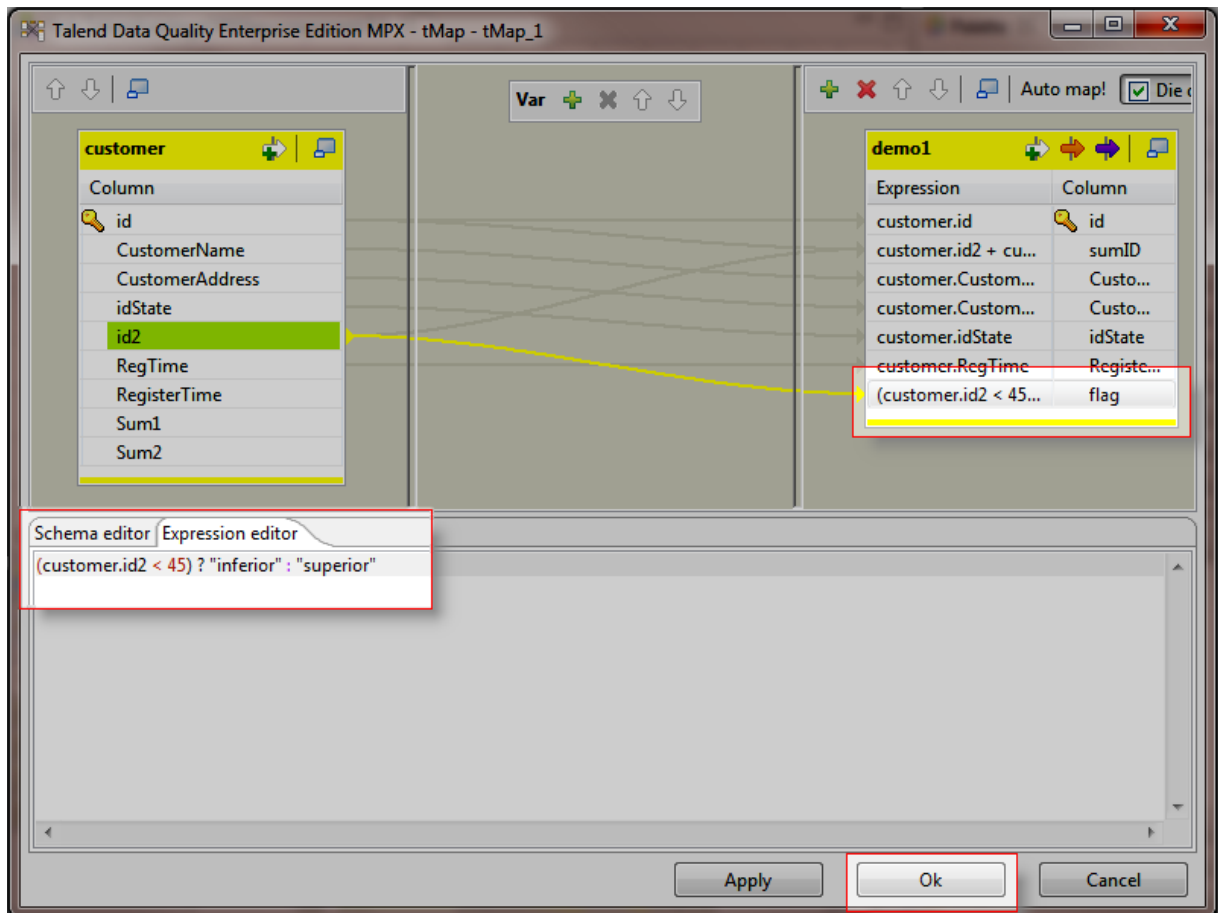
Talend Data Quality Enterprise Edition MPX - tMap - tMap_1

Var

Auto map! Die

customer

Column

id
CustomerName
CustomerAddress
idState
id2
RegTime
RegisterTime
Sum1
Sum2

demo1

| Expression | Column |
|---|---|
| customer.id | id |
| customer.id2 + cu... | sumID |
| customer.Custom... | Custo... |
| customer.Custom... | Custo... |
| customer.idState | idState |
| customer.RegTime | Registe... |
| (customer.id2 < 45... | flag |

Schema editor Expression editor

(customer.id2 < 45) ? "inferior" : "superior"

Apply Ok Cancel